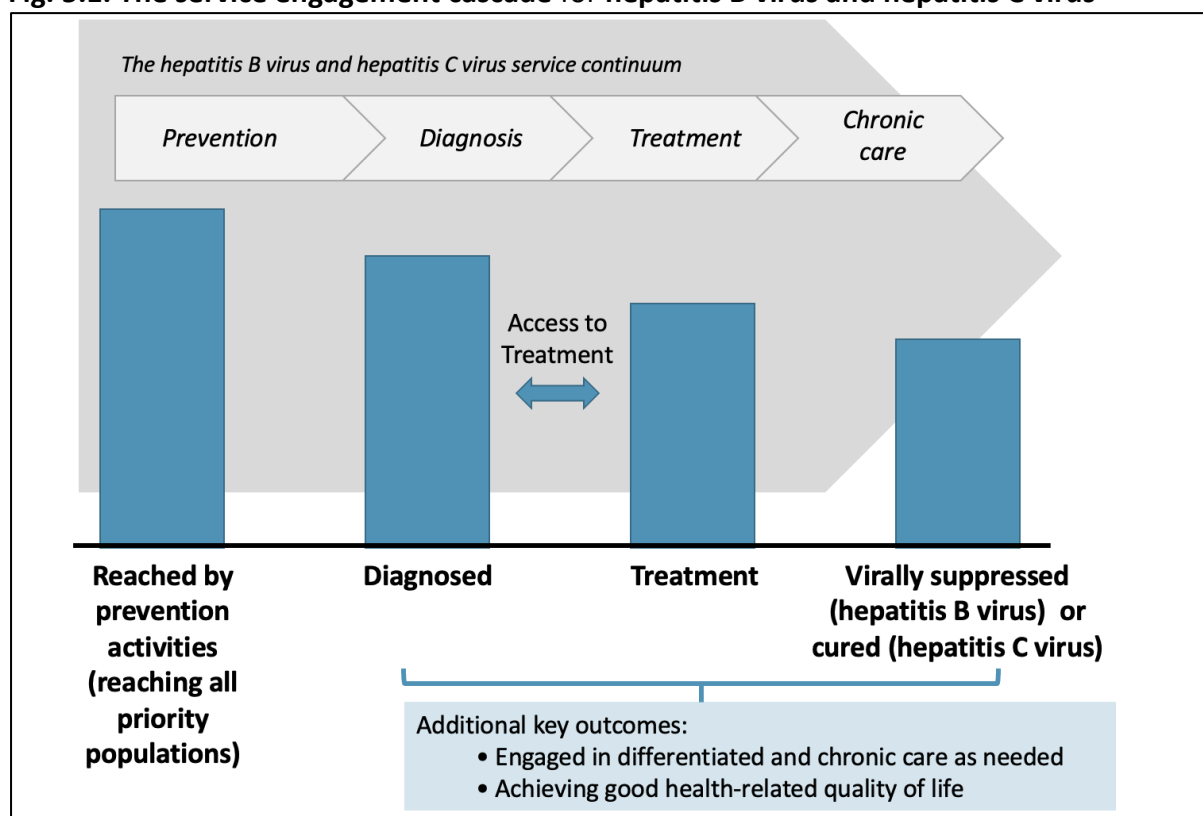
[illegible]

The hepatitis B virus and hepatitis C virus service continuum

Prevention

Diagnosis

Treatment

Chronic care

Access to Treatment

Reached by prevention activities (reaching all priority populations)

Diagnosed

Treatment

Virally suppressed (hepatitis B virus) or cured (hepatitis C virus)

Additional key outcomes:
• Engaged in differentiated and chronic care as needed
• Achieving good health-related quality of life